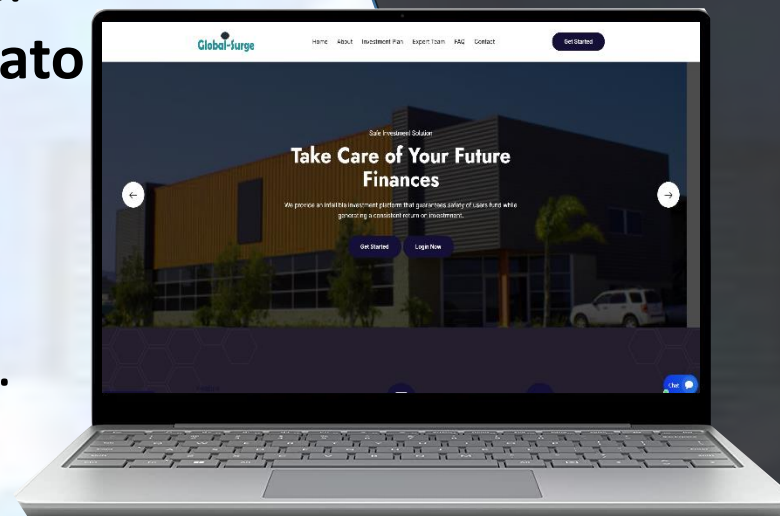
ato

Global-Surge

Home About Investment Plan Expert Team FAQ Contact

Get Started

Safe Investment Solution

Take Care of Your Future Finances

We provide an infallible investment platform that guarantees safety of users fund while generating a consistent return on investment.

Get Started

Login Now

Chat